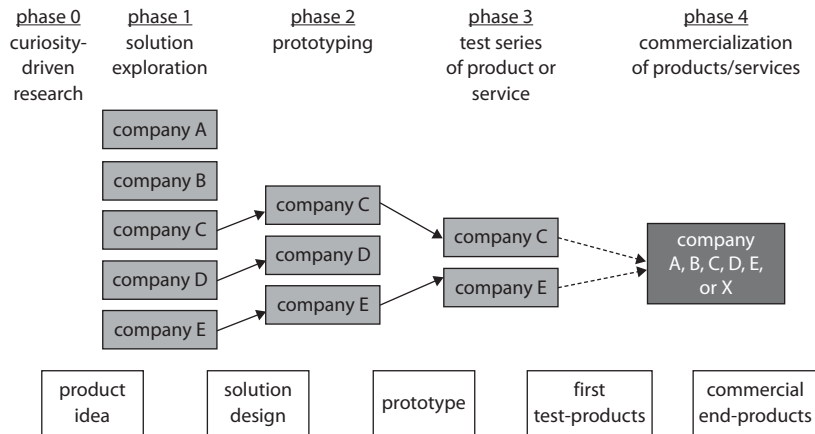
phase 0
curiosity-driven research

phase 1
solution exploration

phase 2
prototyping

phase 3
test series of product or service

phase 4
commercialization of products/services

company A

company B

company C

company D

company E

company C

company D

company E

company C

company E

company A, B, C, D, E, or X

product idea

solution design

prototype

first test-products

commercial end-products